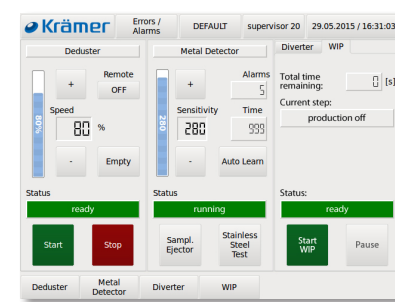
Krämer
Errors / Alarms
DEFAULT
supervisor 20
29.05.2015 / 16:31:03

Deduster
Remote
OFF
+
80%
Speed
80 %
-
Empty
Status
ready
Start
Stop

Metal Detector
+
Alarms
5
280
Sensitivity
Time
280
999
-
Auto Learn
Status
running
Sampl. Ejector
Stainless Steel Test

Diverter
WIP
Total time remaining:
0 [s]
Current step:
production off
Status:
ready
Start WIP
Pause

Deduster
Metal Detector
Diverter
WIP